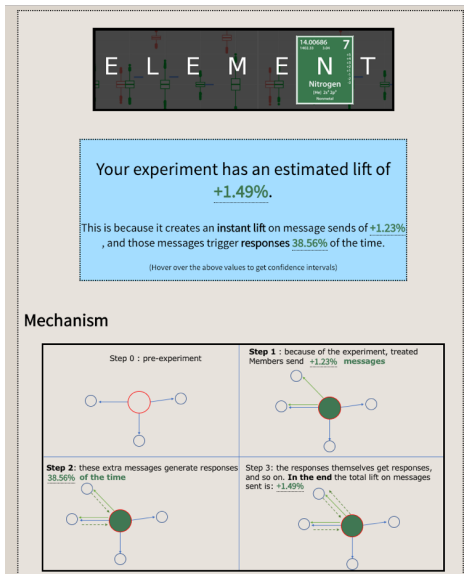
E L E M E N T

14.00686
7
Nitrogen

Your experiment has an estimated lift of +1.49%.

This is because it creates an instant lift on message sends of +1.23%, and those messages trigger responses 38.56% of the time.

(Hover over the above values to get confidence intervals)

Mechanism

| Step 0 : pre-experiment | Step 1 : because of the experiment, treated Members send +1.23% messages |
|---|---|
| Step 2: these extra messages generate responses 38.56% of the time | Step 3: the responses themselves get responses, and so on. In the end the total lift on messages sent is: +1.49% |